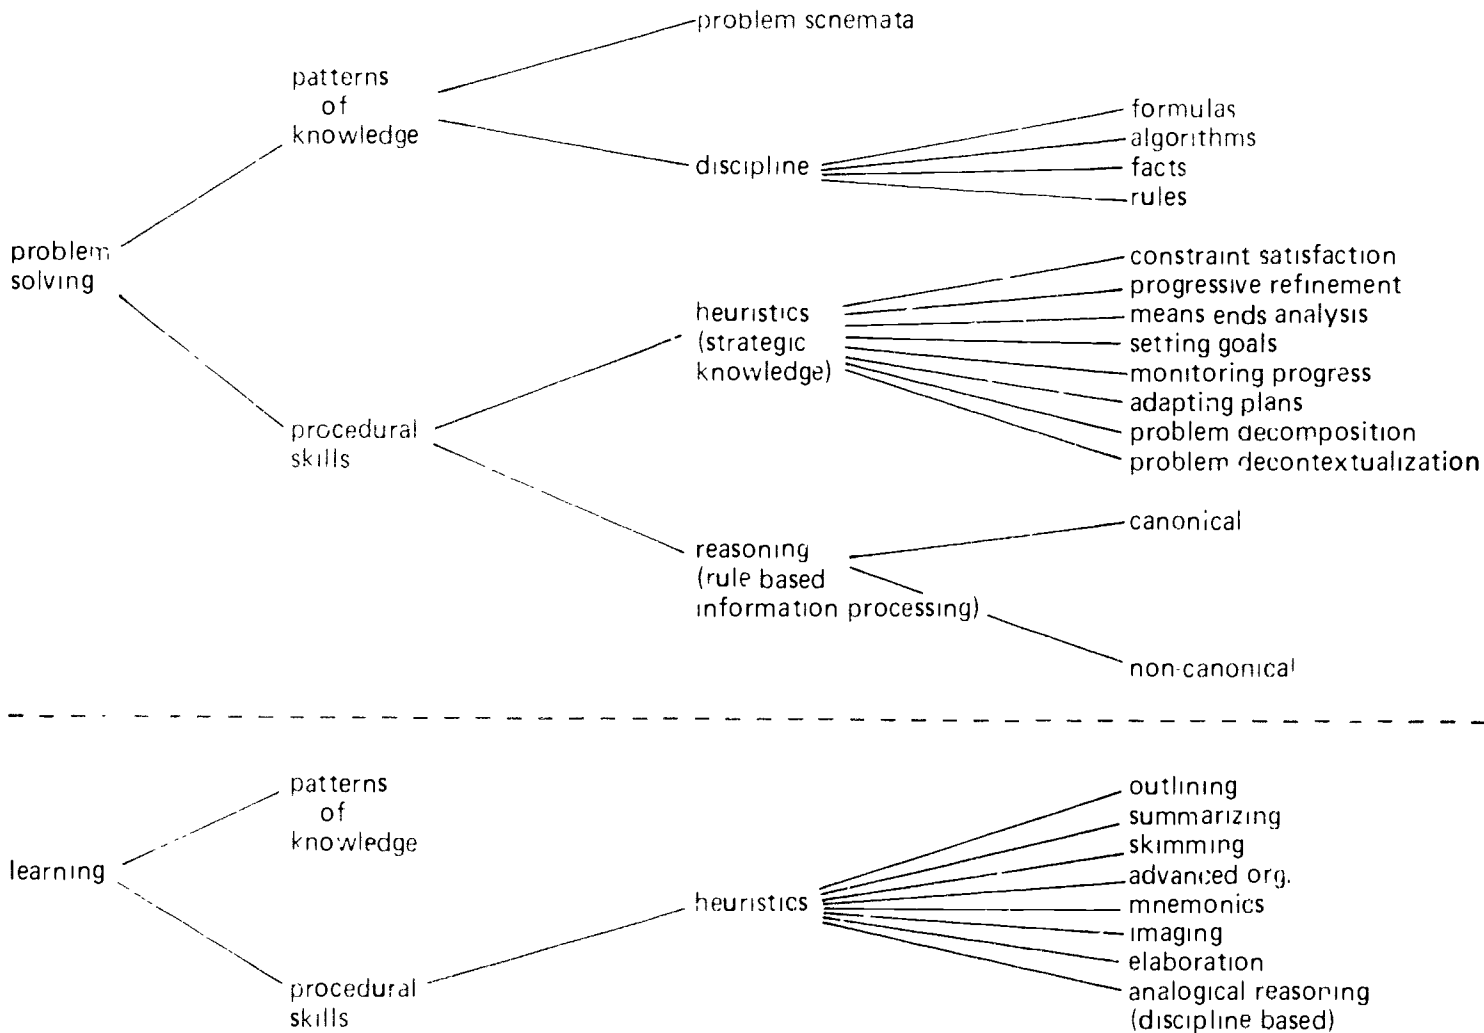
problem scnemata

patterns of knowledge

formulas
algorithms
discipline
facts
rules

problem solving

constraint satisfaction
progressive refinement
heuristics (strategic knowledge)
means ends analysis
setting goals
monitoring progress
adapting plans
problem decomposition
problem decontextualization

procedural skills

canonical
reasoning (rule based information processing)
non-canonical

patterns of knowledge

learning

outlining
summarizing
skimming
advanced org.
heuristics
mnemonics
imaging
elaboration
analogical reasoning (discipline based)

procedural skills